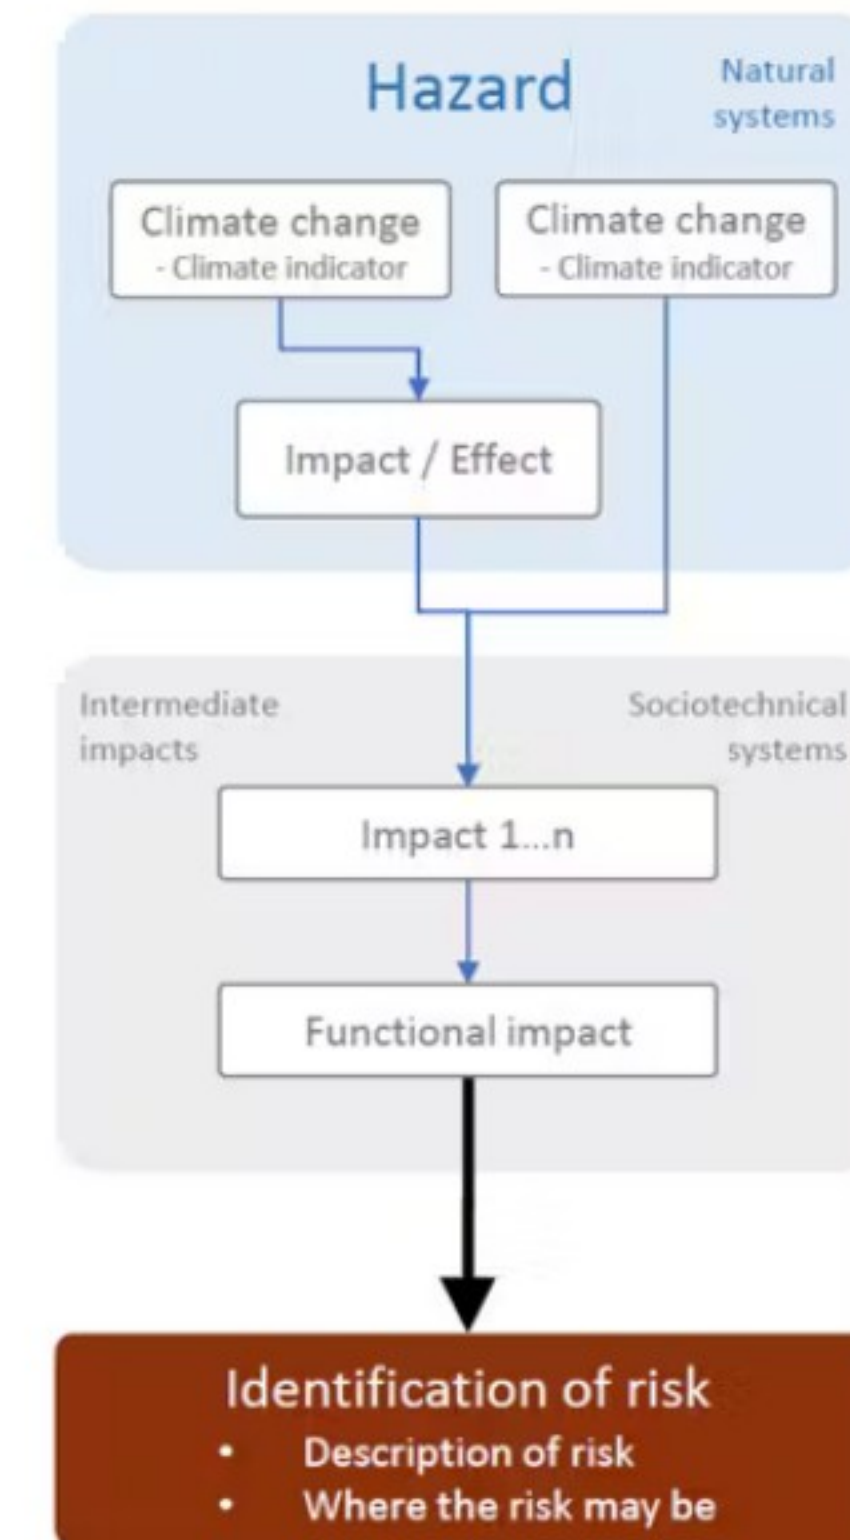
Hazard

Natural systems

Climate change
- Climate indicator

Climate change
- Climate indicator

Impact / Effect

Intermediate impacts

Sociotechnical systems

Impact 1...n

Functional impact

Identification of risk
• Description of risk
• Where the risk may be